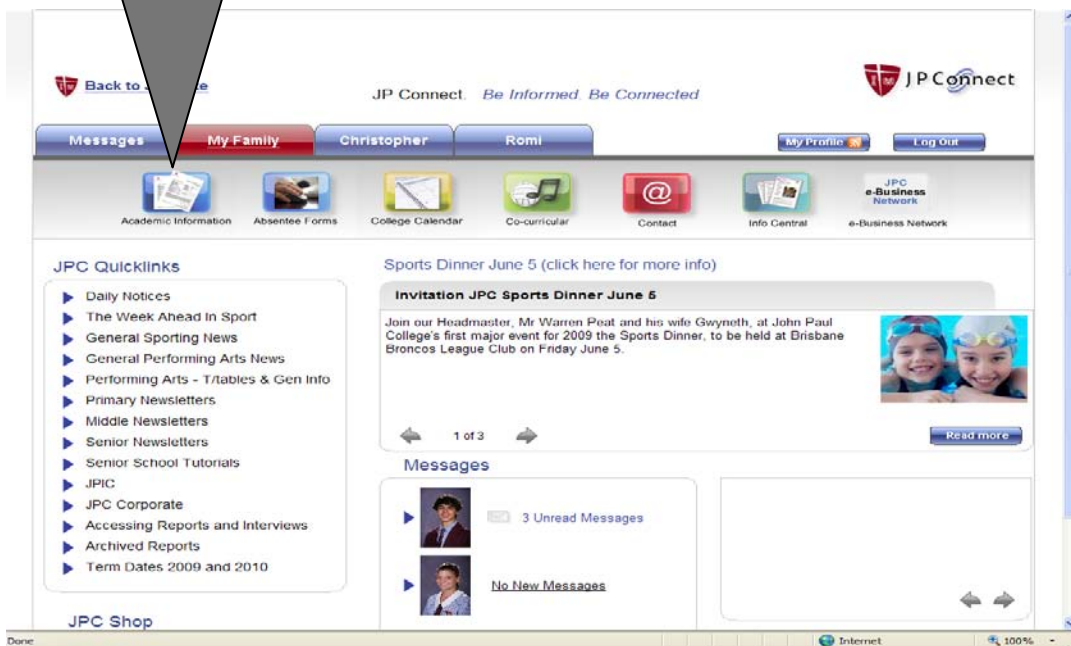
Back to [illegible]e

JP Connect. Be Informed. Be Connected

JPConnect

Messages | My Family | Christopher | Romi

My Profile

Log Out

Academic Information
Absentee Forms
College Calendar
Co-curricular
Contact
Info Central
JPC e-Business Network
e-Business Network

JPC Quicklinks

Daily Notices
The Week Ahead In Sport
General Sporting News
General Performing Arts News
Performing Arts - T/tables & Gen Info
Primary Newsletters
Middle Newsletters
Senior Newsletters
Senior School Tutorials
JPIC
JPC Corporate
Accessing Reports and Interviews
Archived Reports
Term Dates 2009 and 2010

JPC Shop

Sports Dinner June 5 (click here for more info)

Invitation JPC Sports Dinner June 5

Join our Headmaster, Mr Warren Peat and his wife Gwyneth, at John Paul College's first major event for 2009 the Sports Dinner, to be held at Brisbane Broncos League Club on Friday June 5.

1 of 3

Read more

Messages

3 Unread Messages

No New Messages

Done

Internet

100%